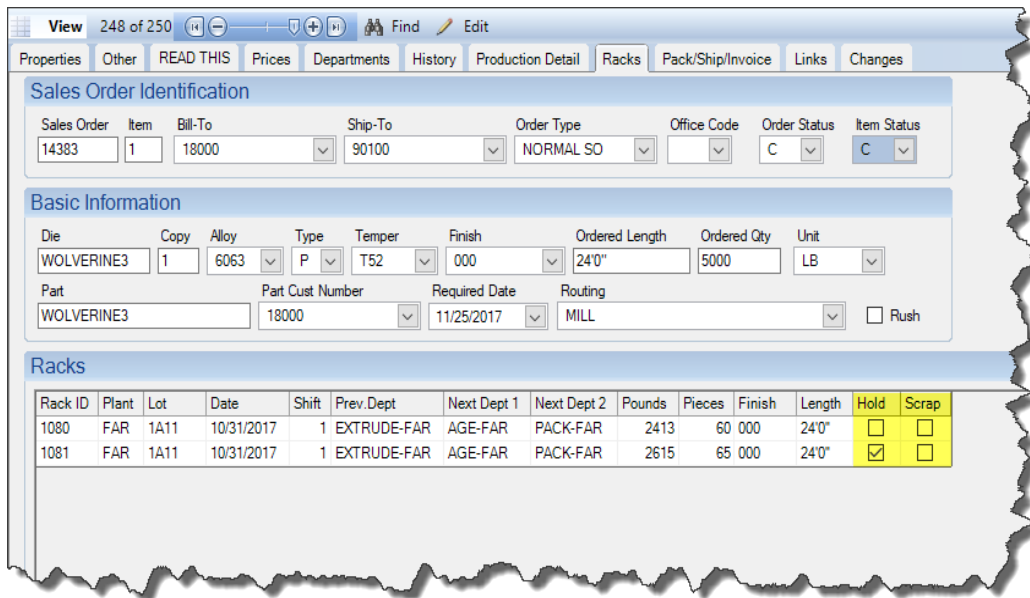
View 248 of 250 Find Edit

Properties | Other | READ THIS | Prices | Departments | History | Production Detail | Racks | Pack/Ship/Invoice | Links | Changes

Sales Order Identification

Sales Order 14383
Item 1
Bill-To 18000
Ship-To 90100
Order Type NORMAL SO
Office Code
Order Status C
Item Status C

Basic Information

Die WOLVERINE3
Copy 1
Alloy 6063
Type P
Temper T52
Finish 000
Ordered Length 24'0"
Ordered Qty 5000
Unit LB
Part WOLVERINE3
Part Cust Number 18000
Required Date 11/25/2017
Routing MILL
Rush

Racks

| Rack ID | Plant | Lot | Date | Shift | Prev.Dept | Next Dept 1 | Next Dept 2 | Pounds | Pieces | Finish | Length | Hold | Scrap |
|---|---|---|---|---|---|---|---|---|---|---|---|---|---|
| 1080 | FAR | 1A11 | 10/31/2017 | 1 | EXTRUDE-FAR | AGE-FAR | PACK-FAR | 2413 | 60 | 000 | 24'0" | ☐ | ☐ |
| 1081 | FAR | 1A11 | 10/31/2017 | 1 | EXTRUDE-FAR | AGE-FAR | PACK-FAR | 2615 | 65 | 000 | 24'0" | ☑ | ☐ |